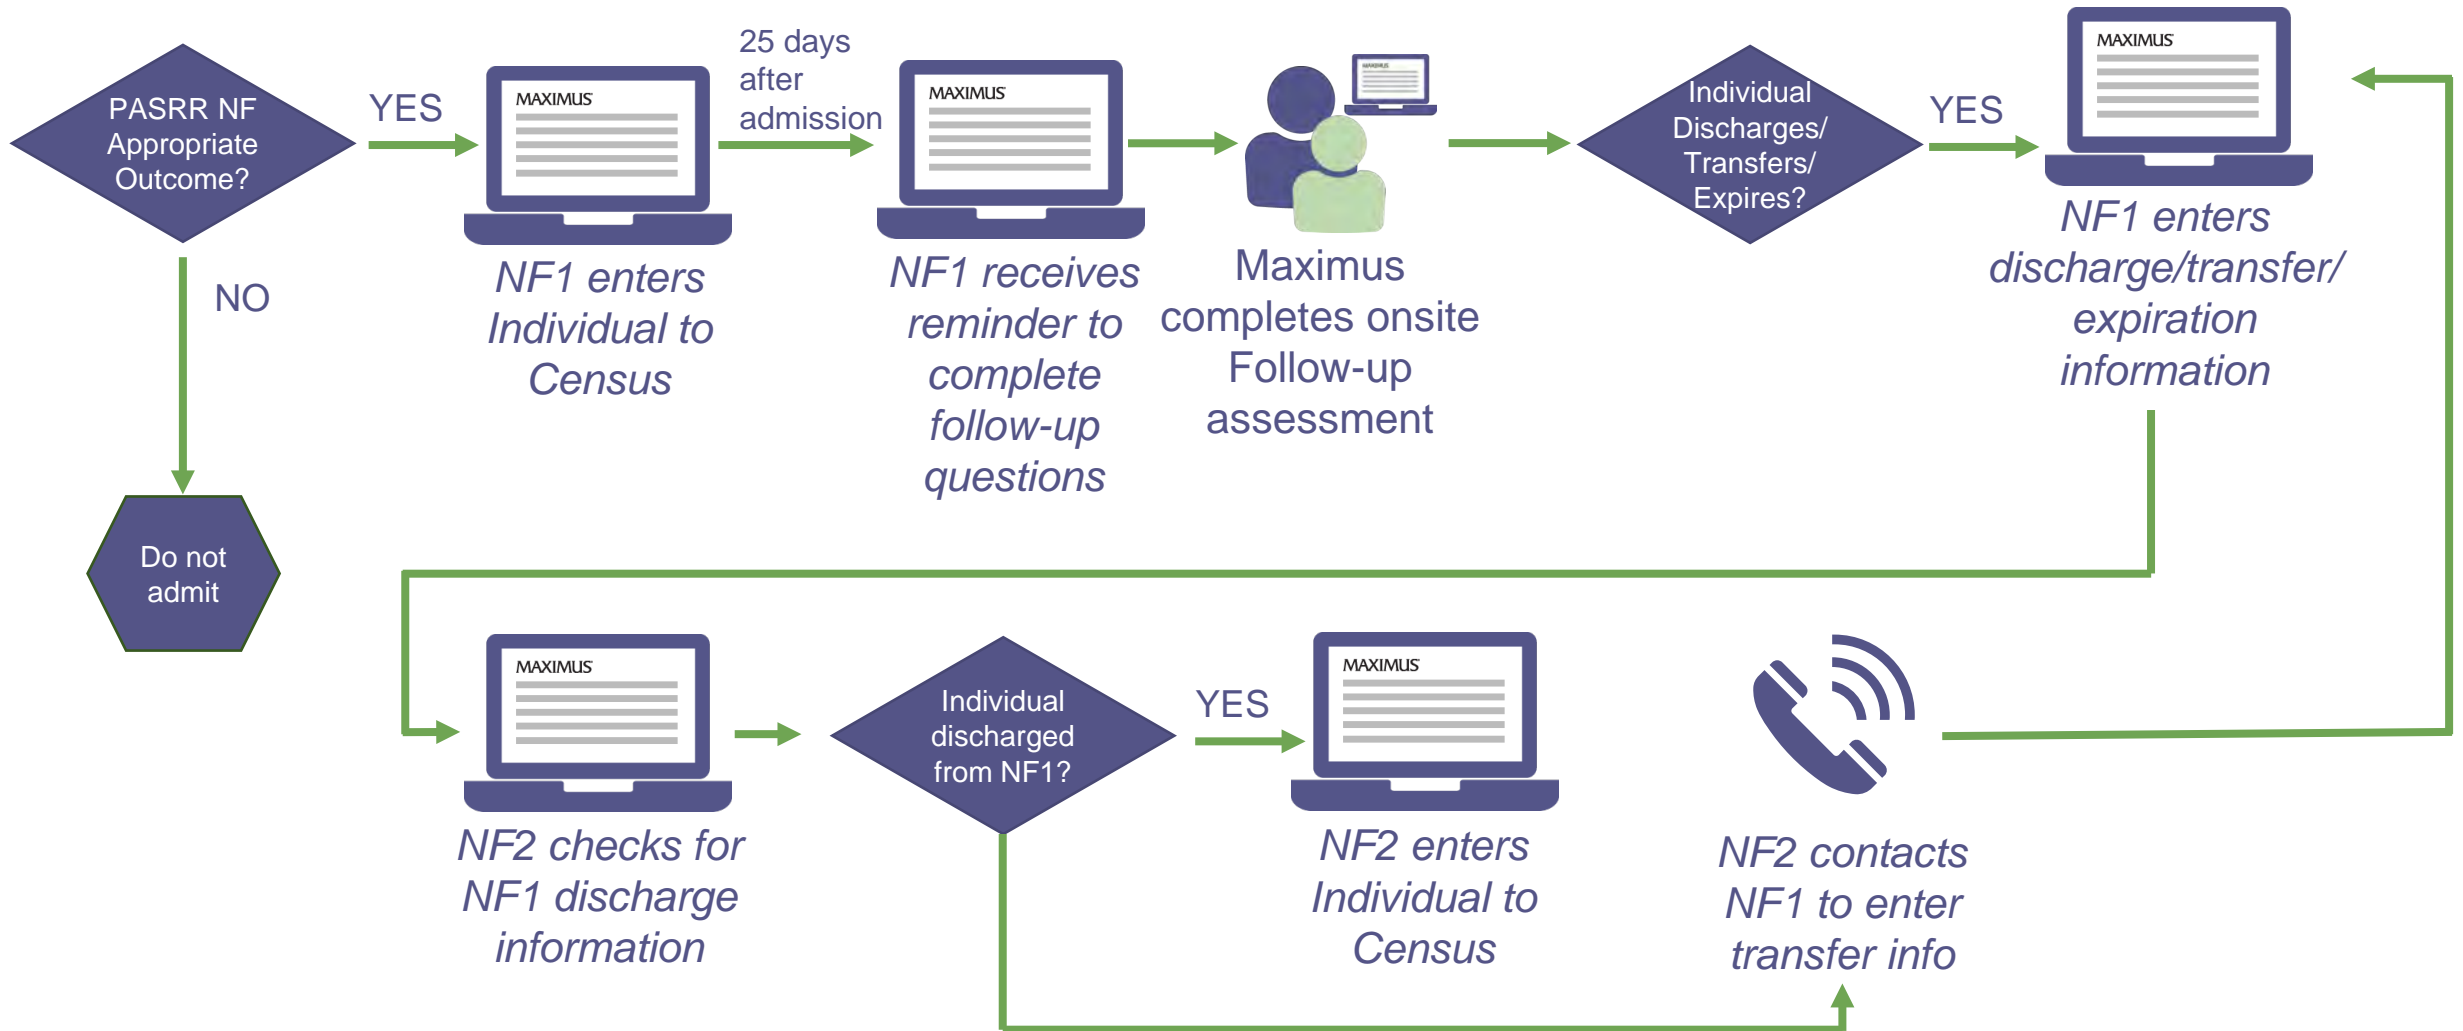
PASRR NF Appropriate Outcome?

YES

MAXIMUS

NF1 enters Individual to Census

25 days after admission

MAXIMUS

NF1 receives reminder to complete follow-up questions

MAXIMUS

Maximus completes onsite Follow-up assessment

Individual Discharges/ Transfers/ Expires?

YES

MAXIMUS

NF1 enters discharge/transfer/ expiration information

NO

Do not admit

MAXIMUS

NF2 checks for NF1 discharge information

Individual discharged from NF1?

YES

MAXIMUS

NF2 enters Individual to Census

NF2 contacts NF1 to enter transfer info